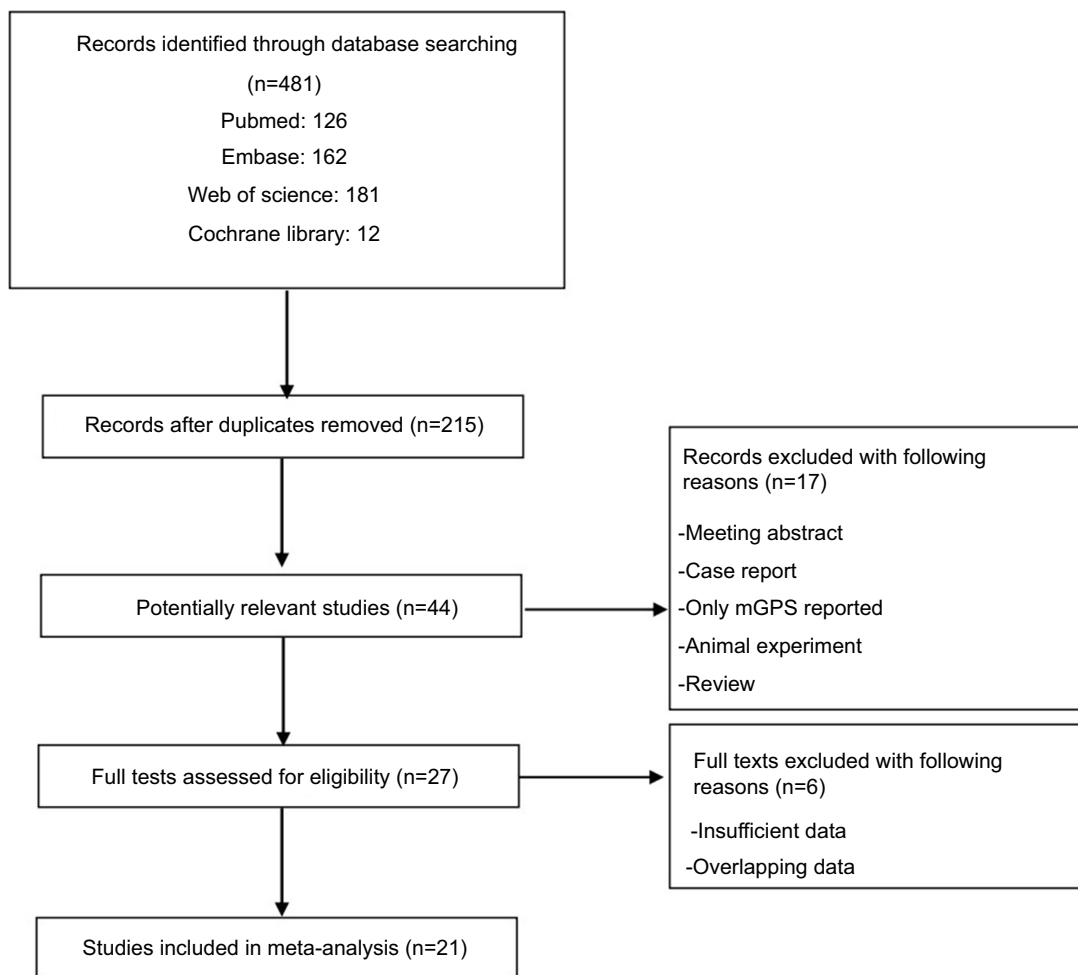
Records identified through database searching
(n=481)
Pubmed: 126
Embase: 162
Web of science: 181
Cochrane library: 12

Records after duplicates removed (n=215)

Records excluded with following reasons (n=17)
-Meeting abstract
-Case report
-Only mGPS reported
-Animal experiment
-Review

Potentially relevant studies (n=44)

Full tests assessed for eligibility (n=27)

Full texts excluded with following reasons (n=6)
-Insufficient data
-Overlapping data

Studies included in meta-analysis (n=21)